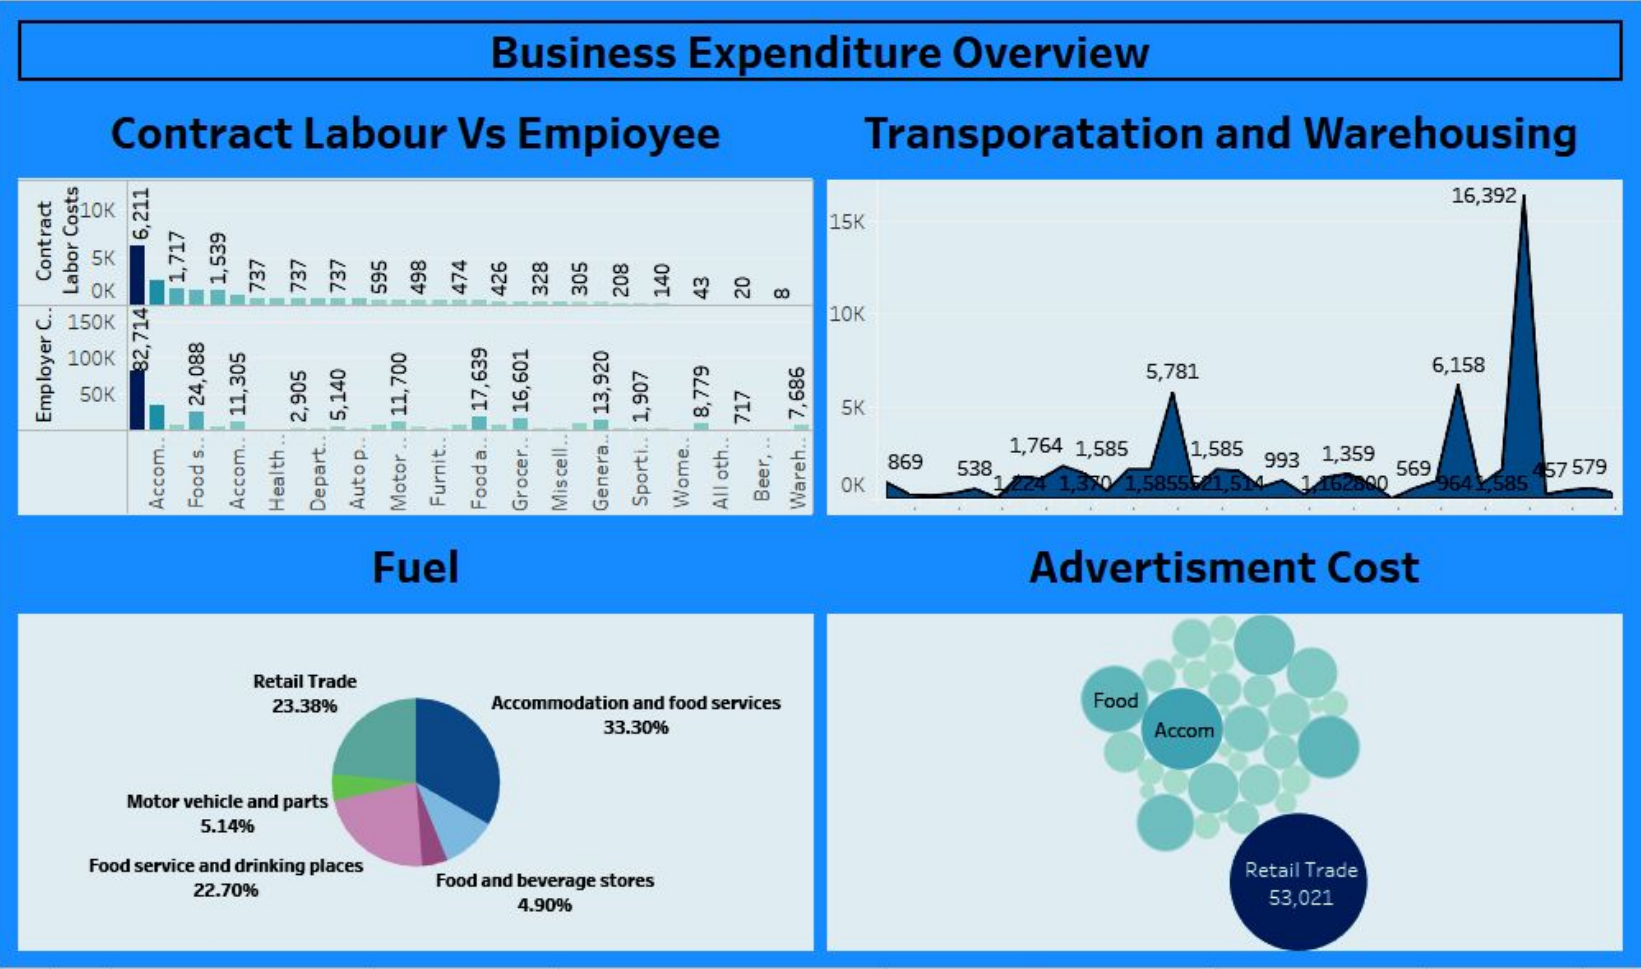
Business Expenditure Overview

Contract Labour Vs Empioyee

Contract Labor Costs
10K
5K
0K
6,211
1,717
1,539
737
737
737
595
498
474
426
328
305
208
140
43
20
8

Employer C..
150K
100K
50K
82,714
24,088
11,305
2,905
5,140
11,700
17,639
16,601
13,920
1,907
8,779
717
7,686

Accom..
Food s..
Accom..
Health..
Depart..
Auto p..
Motor..
Furnit..
Food a..
Grocer..
Miscell..
Genera..
Sporti..
Wome..
All oth..
Beer, ..
Wareh..

Transporatation and Warehousing

15K
10K
5K
0K
869
538
1,224
1,764
1,370
1,585
1,585
5,781
5,521
1,585
1,514
993
1,162
1,359
800
569
6,158
964
1,585
16,392
457
579

Fuel

Retail Trade
23.38%
Accommodation and food services
33.30%
Motor vehicle and parts
5.14%
Food service and drinking places
22.70%
Food and beverage stores
4.90%

Advertisment Cost

Food
Accom
Retail Trade
53,021